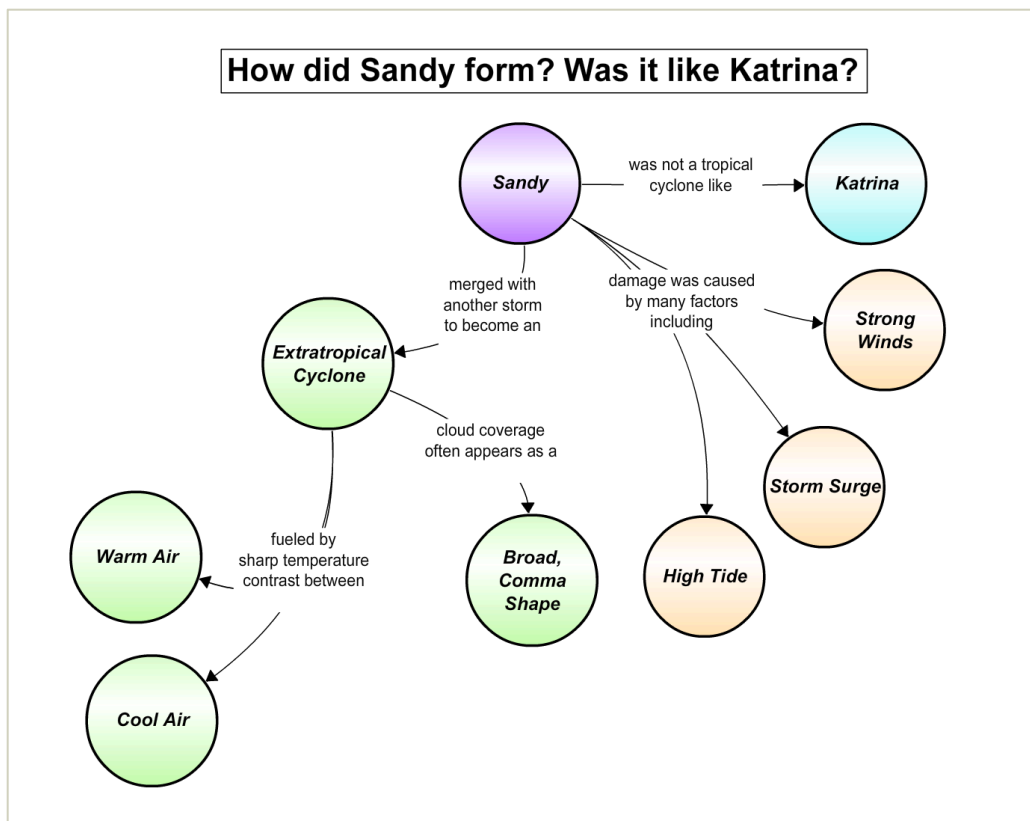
How did Sandy form? Was it like Katrina?

Sandy

was not a tropical cyclone like

Katrina

merged with another storm to become an

damage was caused by many factors including

Strong Winds

Extratropical Cyclone

cloud coverage often appears as a

Storm Surge

fueled by sharp temperature contrast between

Warm Air

Broad, Comma Shape

High Tide

Cool Air